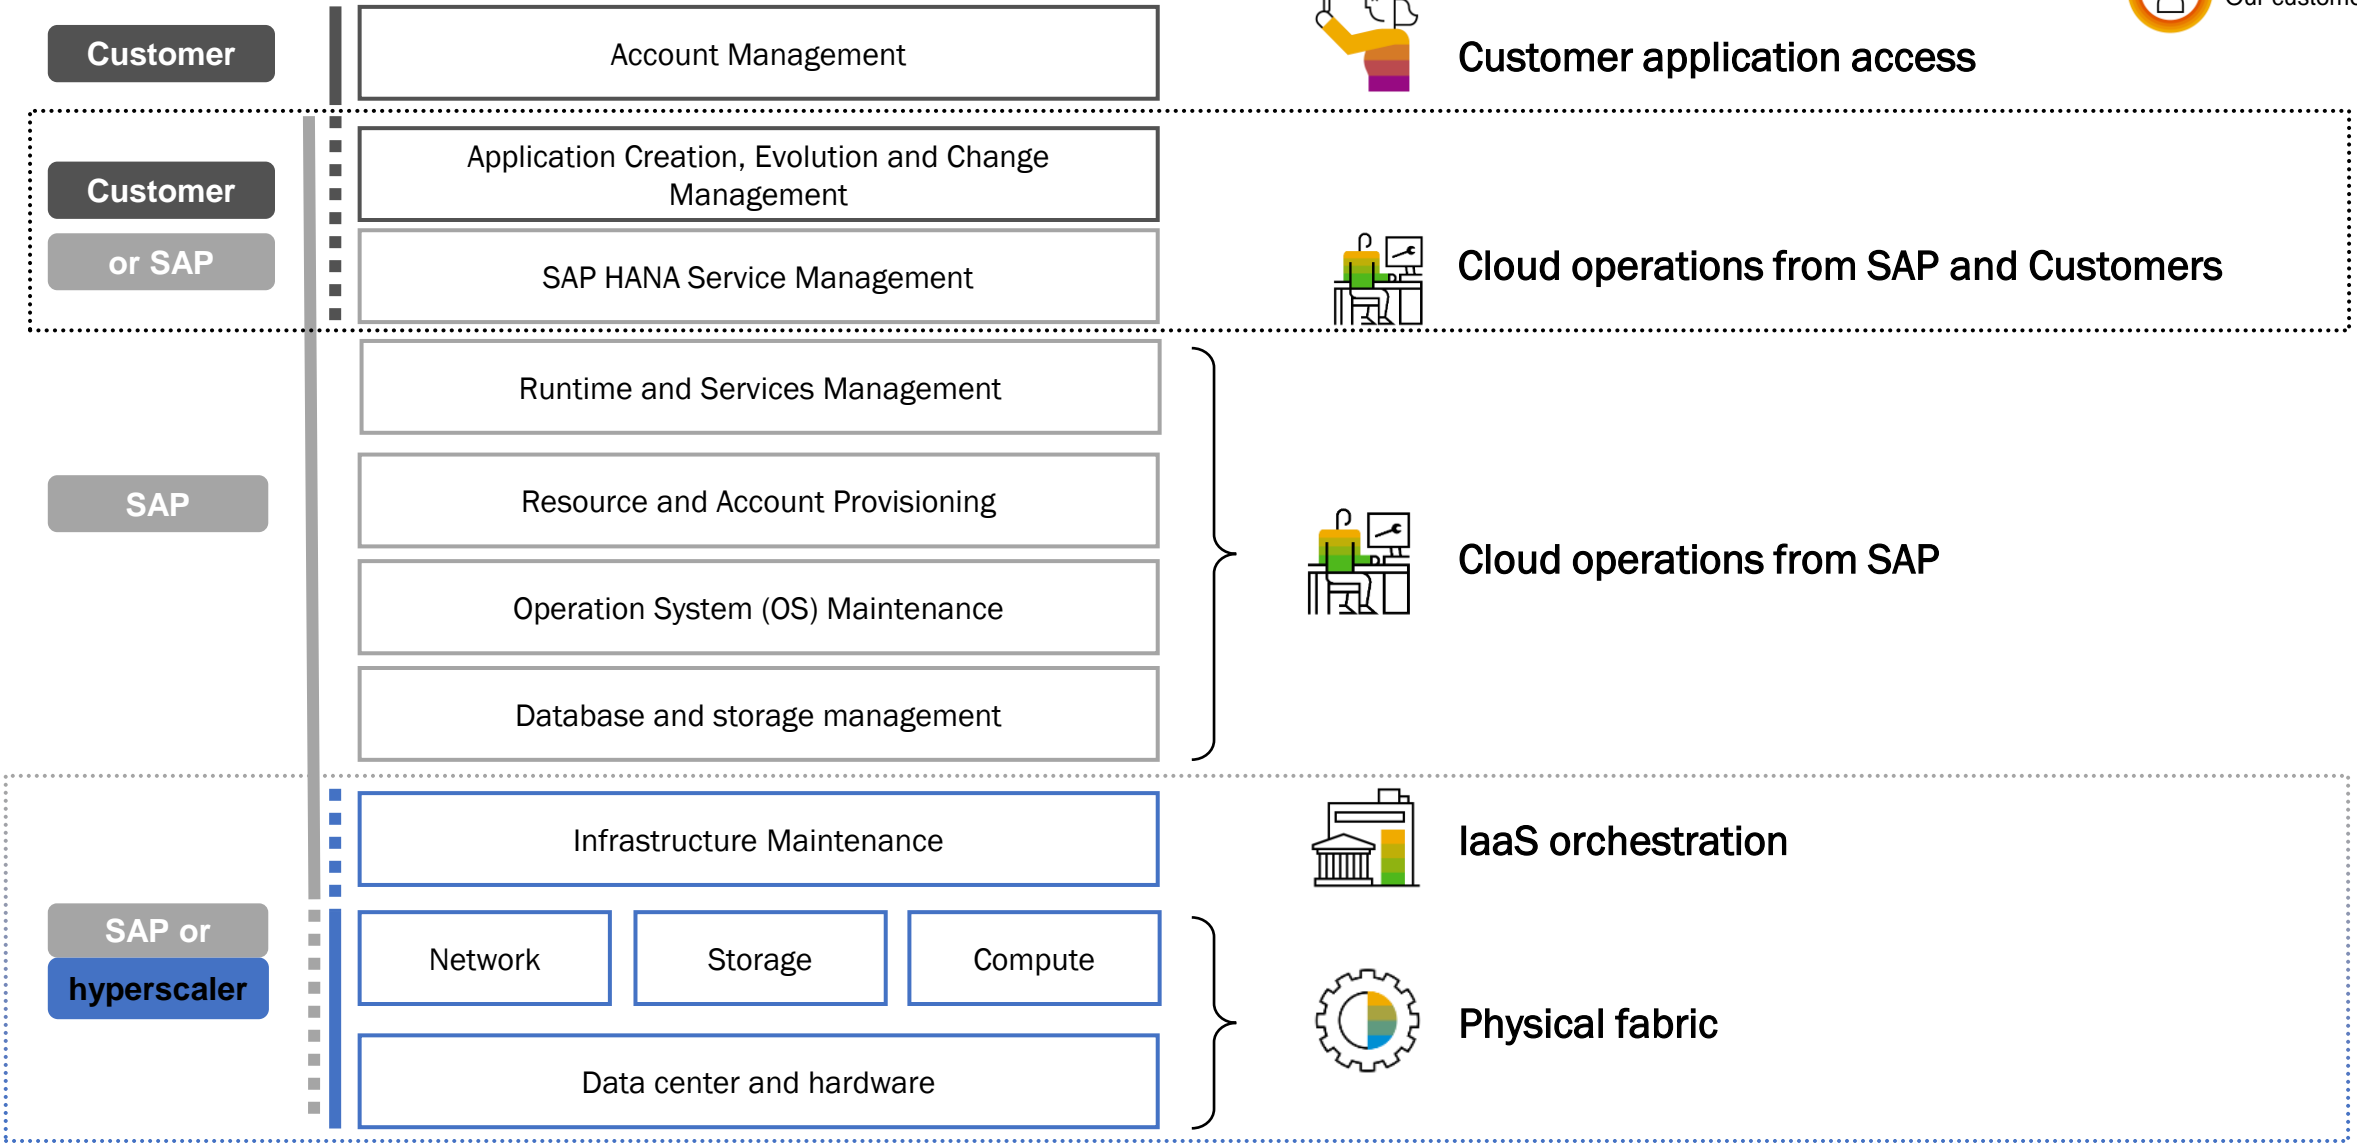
Customer

Account Management

Customer application access

Customer

or SAP

Application Creation, Evolution and Change Management

SAP HANA Service Management

Cloud operations from SAP and Customers

SAP

Runtime and Services Management

Resource and Account Provisioning

Operation System (OS) Maintenance

Database and storage management

Cloud operations from SAP

Infrastructure Maintenance

IaaS orchestration

SAP or

hyperscaler

Network

Storage

Compute

Data center and hardware

Physical fabric